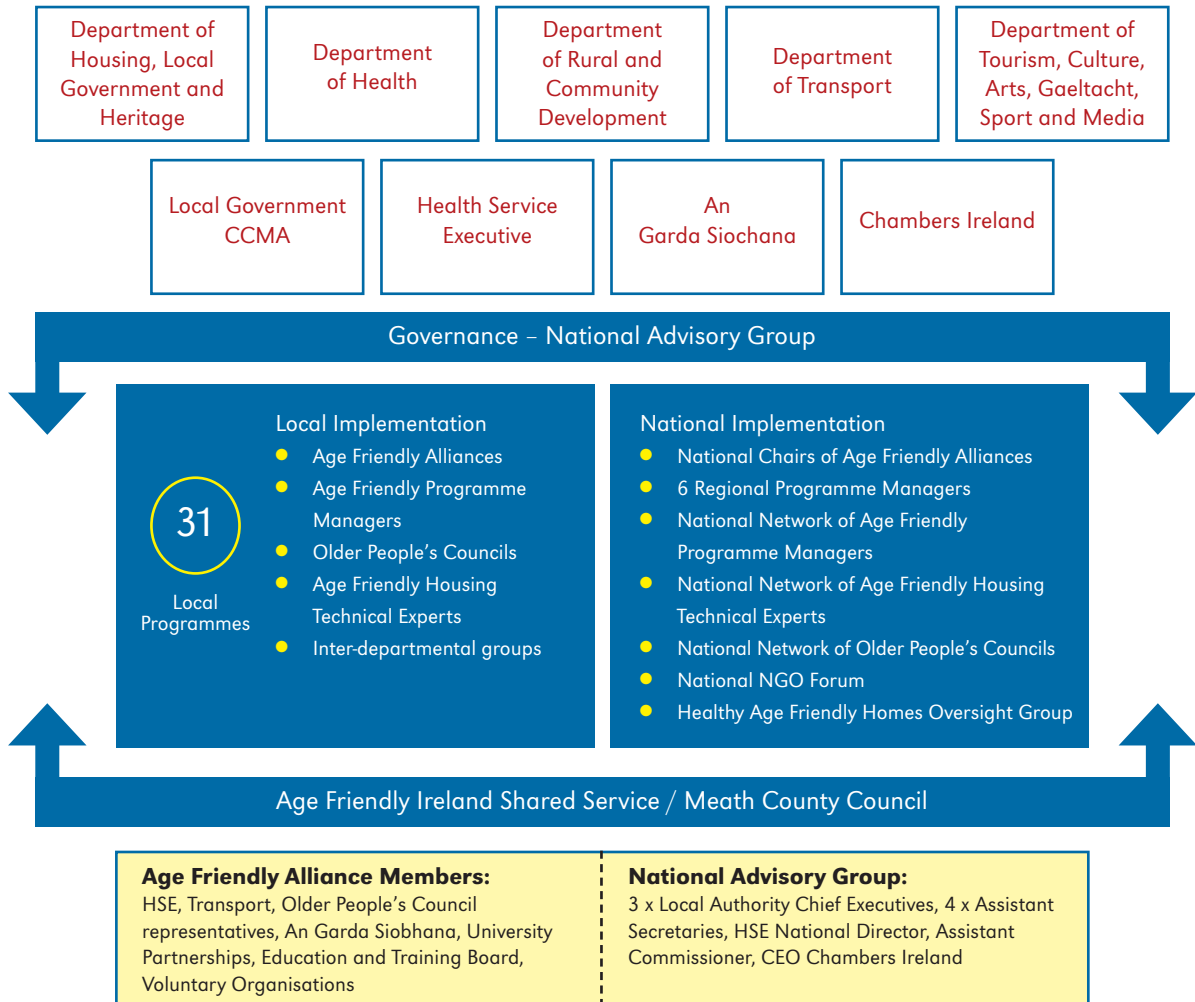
Department of Housing, Local Government and Heritage

Department of Health

Department of Rural and Community Development

Department of Transport

Department of Tourism, Culture, Arts, Gaeltacht, Sport and Media

Local Government CCMA

Health Service Executive

An Garda Siochana

Chambers Ireland

Governance – National Advisory Group

31

Local Programmes

Local Implementation
- Age Friendly Alliances
- Age Friendly Programme Managers
- Older People's Councils
- Age Friendly Housing Technical Experts
- Inter-departmental groups

National Implementation
- National Chairs of Age Friendly Alliances
- 6 Regional Programme Managers
- National Network of Age Friendly Programme Managers
- National Network of Age Friendly Housing Technical Experts
- National Network of Older People's Councils
- National NGO Forum
- Healthy Age Friendly Homes Oversight Group

Age Friendly Ireland Shared Service / Meath County Council

**Age Friendly Alliance Members:**
HSE, Transport, Older People's Council representatives, An Garda Siobhana, University Partnerships, Education and Training Board, Voluntary Organisations

**National Advisory Group:**
3 x Local Authority Chief Executives, 4 x Assistant Secretaries, HSE National Director, Assistant Commissioner, CEO Chambers Ireland